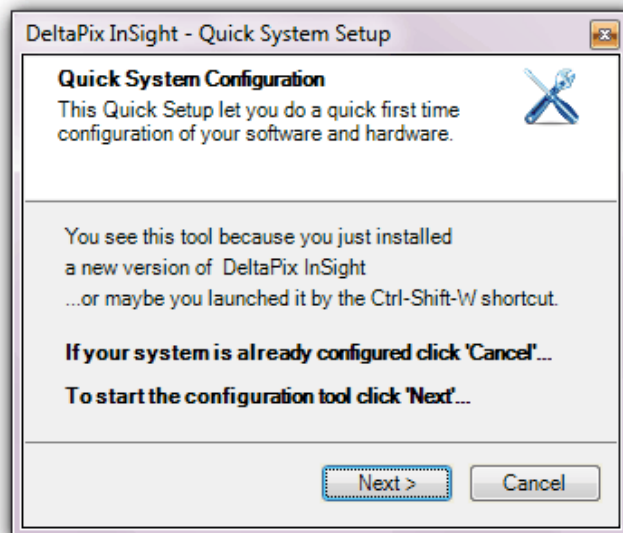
DeltaPix InSight - Quick System Setup

Quick System Configuration
This Quick Setup let you do a quick first time configuration of your software and hardware.

You see this tool because you just installed a new version of DeltaPix InSight ...or maybe you launched it by the Ctrl-Shift-W shortcut.

If your system is already configured click 'Cancel'...

To start the configuration tool click 'Next'...

Next >
Cancel